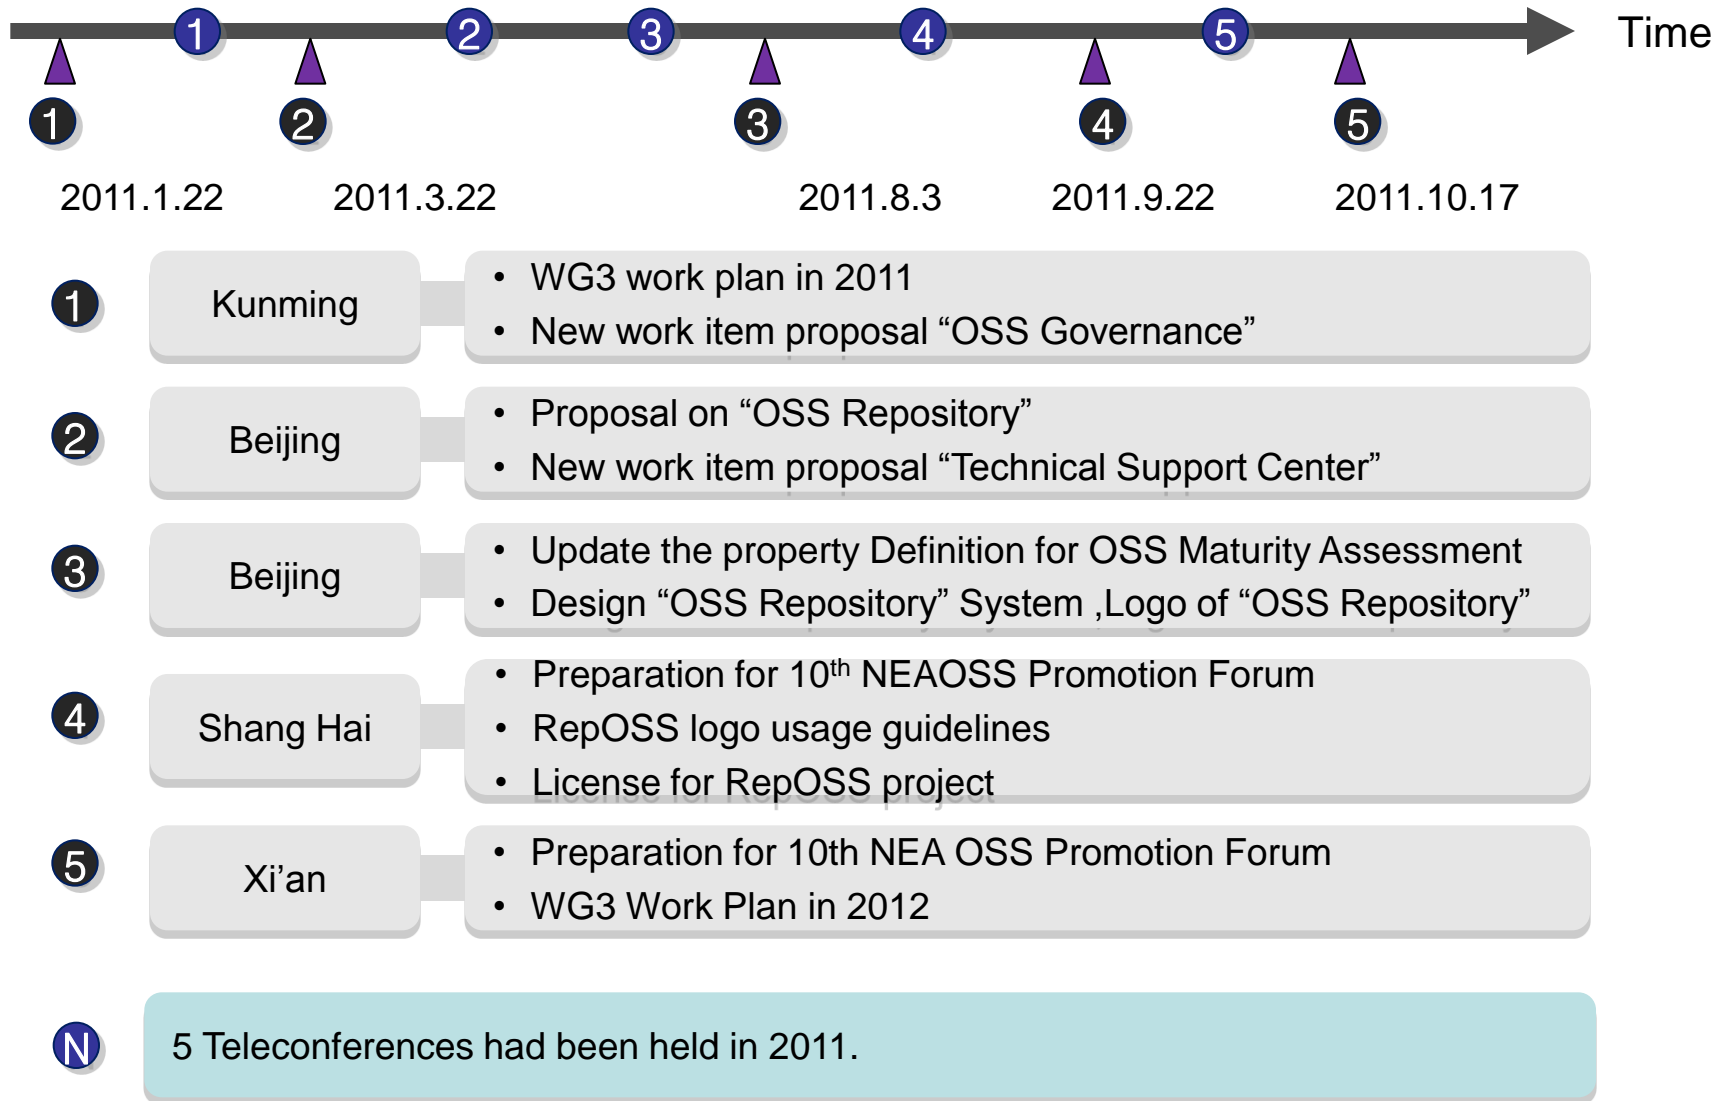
1 2 3 4 5 Time

1 2 3 4 5

2011.1.22 2011.3.22 2011.8.3 2011.9.22 2011.10.17

1 Kunming
- WG3 work plan in 2011
- New work item proposal “OSS Governance”

2 Beijing
- Proposal on “OSS Repository”
- New work item proposal “Technical Support Center”

3 Beijing
- Update the property Definition for OSS Maturity Assessment
- Design “OSS Repository” System ,Logo of “OSS Repository”

4 Shang Hai
- Preparation for 10$^{th}$ NEAOSS Promotion Forum
- RepOSS logo usage guidelines
- License for RepOSS project

5 Xi’an
- Preparation for 10th NEA OSS Promotion Forum
- WG3 Work Plan in 2012

N 5 Teleconferences had been held in 2011.